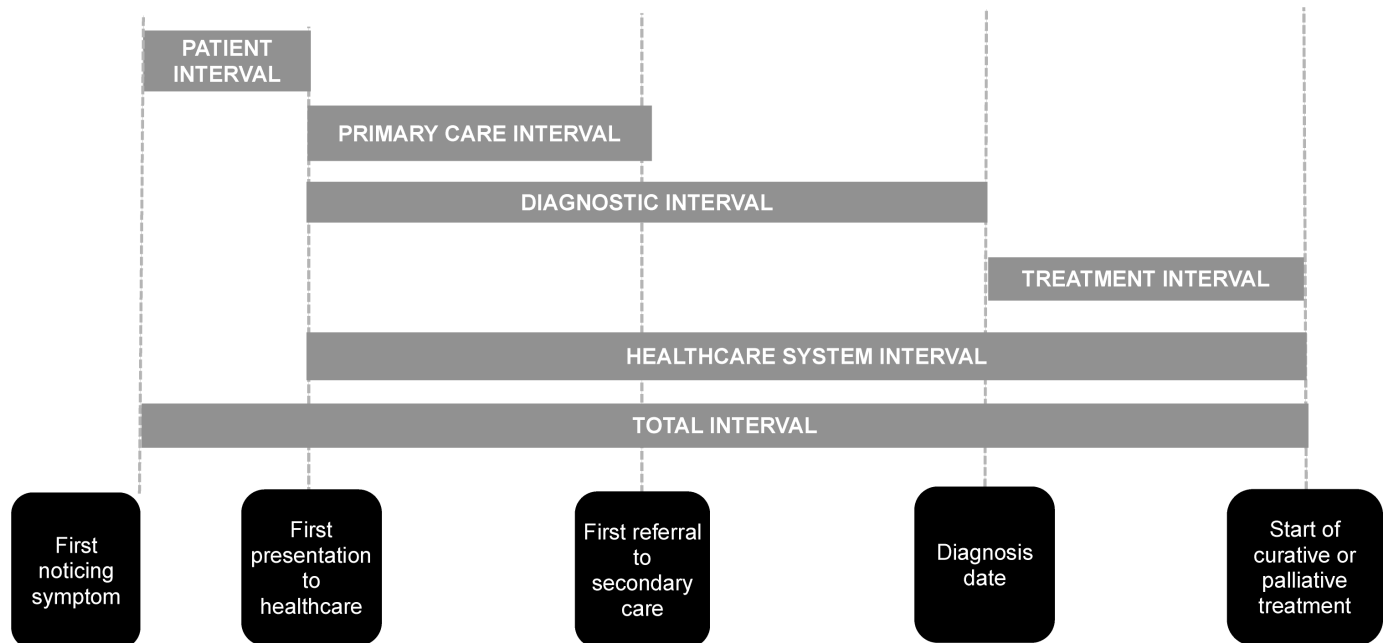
PATIENT INTERVAL

PRIMARY CARE INTERVAL

DIAGNOSTIC INTERVAL

TREATMENT INTERVAL

HEALTHCARE SYSTEM INTERVAL

TOTAL INTERVAL

First noticing symptom

First presentation to healthcare

First referral to secondary care

Diagnosis date

Start of curative or palliative treatment